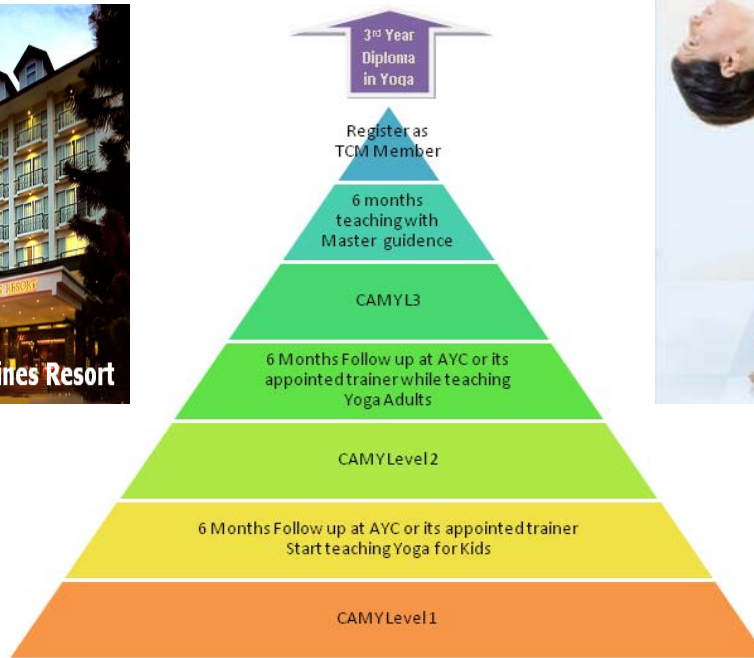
ines Resort

RESORT

3rd Year Diploma in Yoga

Register as TCM Member

6 months teaching with Master guidence

CAMY L3

6 Months Follow up at AYC or its appointed trainer while teaching Yoga Adults

CAMY Level 2

6 Months Follow up at AYC or its appointed trainer Start teaching Yoga for Kids

CAMY Level 1